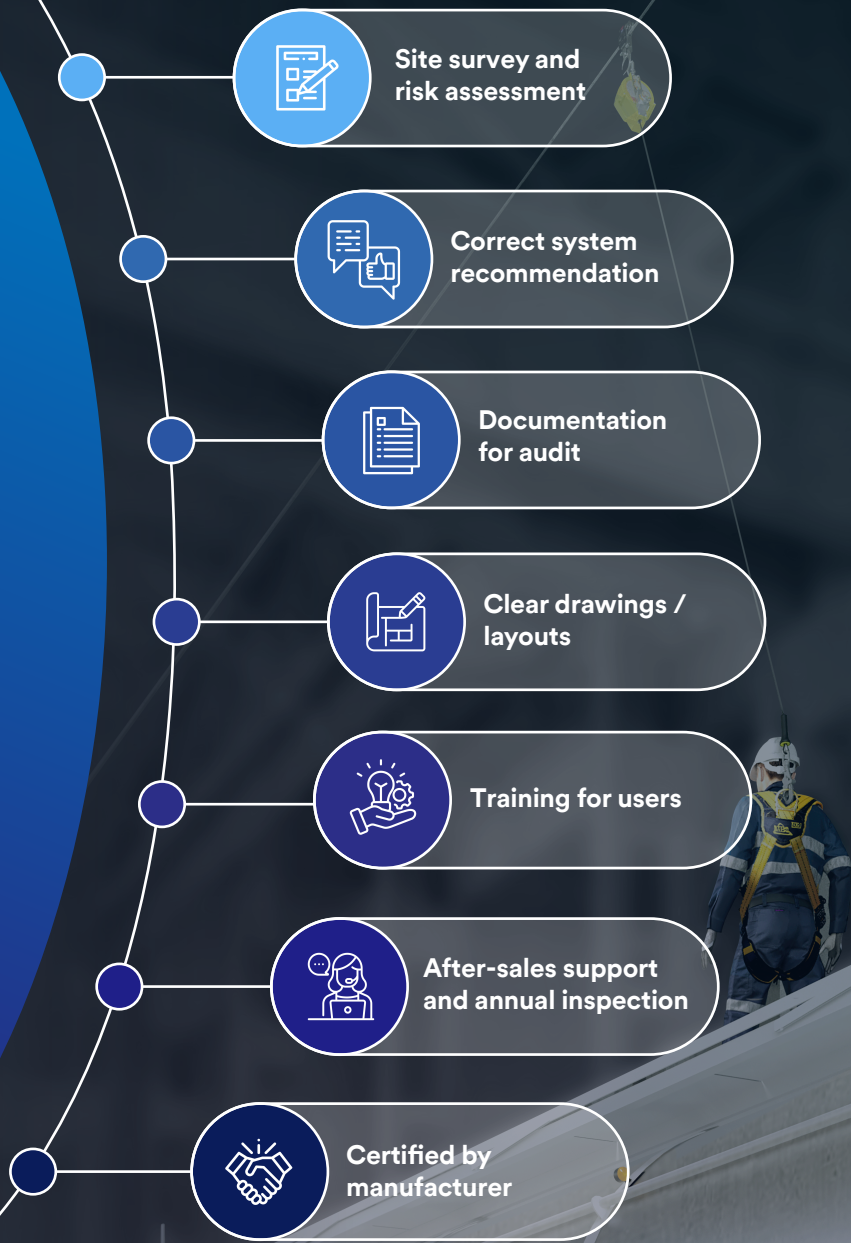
Site survey and risk assessment

Correct system recommendation

Documentation for audit

Clear drawings / layouts

Training for users

After-sales support and annual inspection

Certified by manufacturer